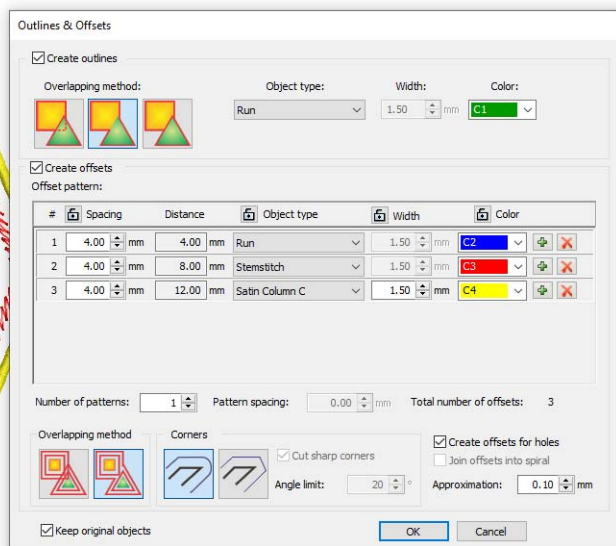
Outlines & Offsets

☑ Create outlines

Overlapping method:

Object type:

Run

Width:

1.50 mm

Color:

C1

☑ Create offsets

Offset pattern:

| # | Spacing | Distance | Object type | Width | Color |
|---|---|---|---|---|---|
| 1 | 4.00 mm | 4.00 mm | Run | 1.50 mm | C2 |
| 2 | 4.00 mm | 8.00 mm | Stemstitch | 1.50 mm | C3 |
| 3 | 4.00 mm | 12.00 mm | Satin Column C | 1.50 mm | C4 |

Number of patterns: 1

Pattern spacing: 0.00 mm

Total number of offsets: 3

Overlapping method

Corners

☑ Cut sharp corners

Angle limit: 20 °

☑ Create offsets for holes

☐ Join offsets into spiral

Approximation: 0.10 mm

☑ Keep original objects

OK

Cancel